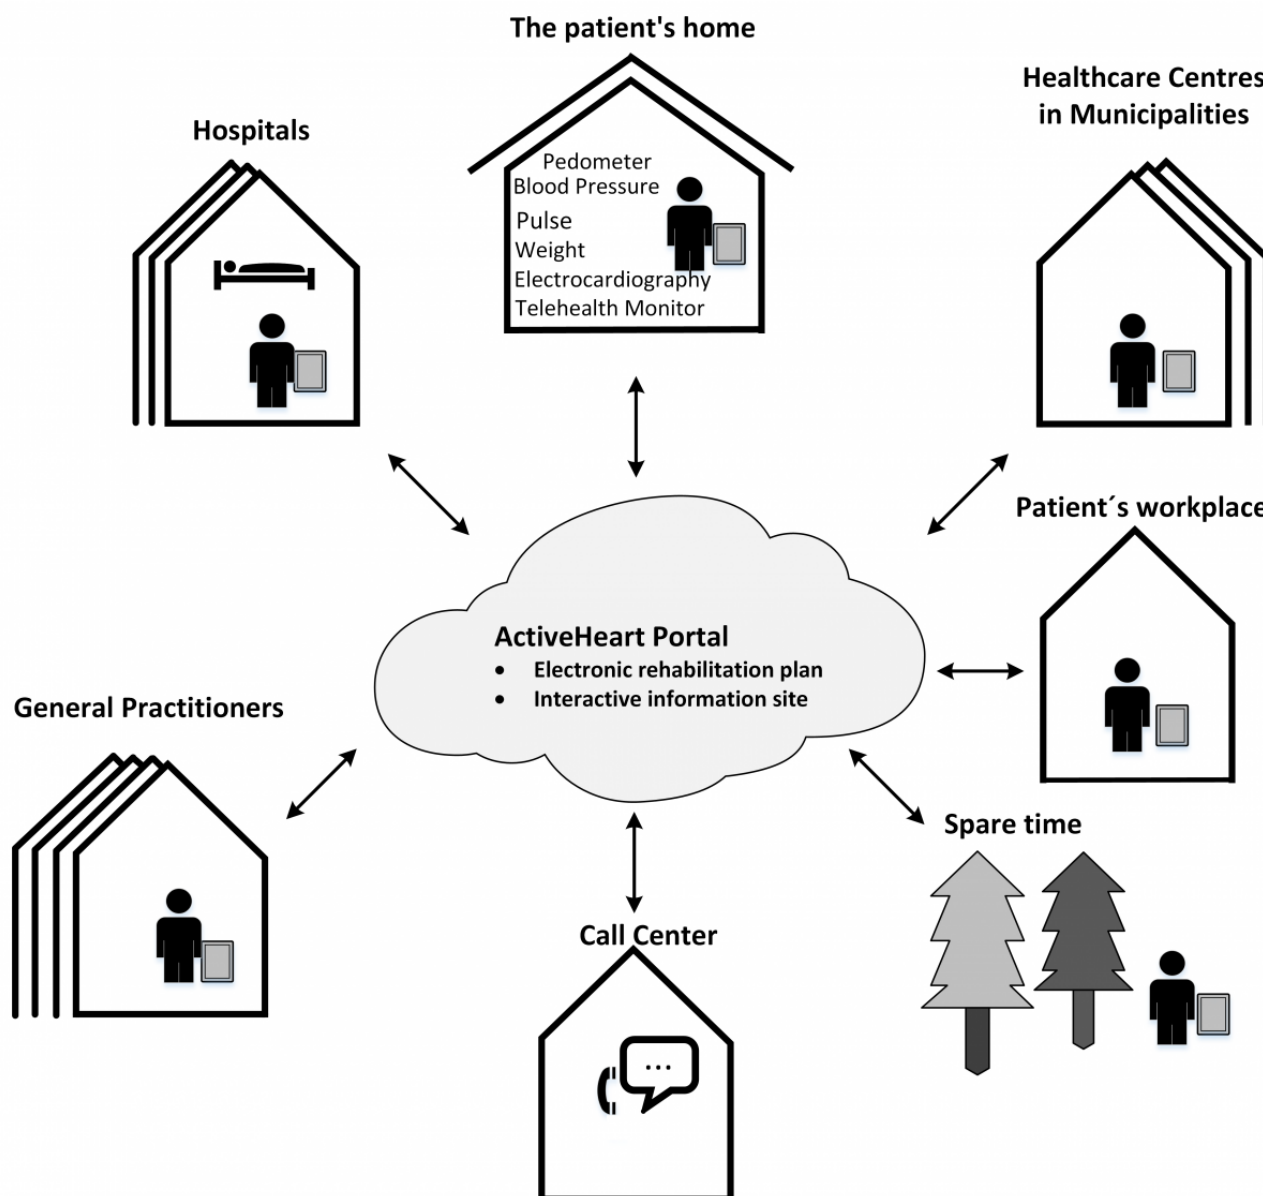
The patient's home

Hospitals

Healthcare Centres in Municipalities

Pedometer
Blood Pressure
Pulse
Weight
Electrocardiography
Telehealth Monitor

Patient´s workplace

ActiveHeart Portal
• Electronic rehabilitation plan
• Interactive information site

General Practitioners

Spare time

Call Center

...